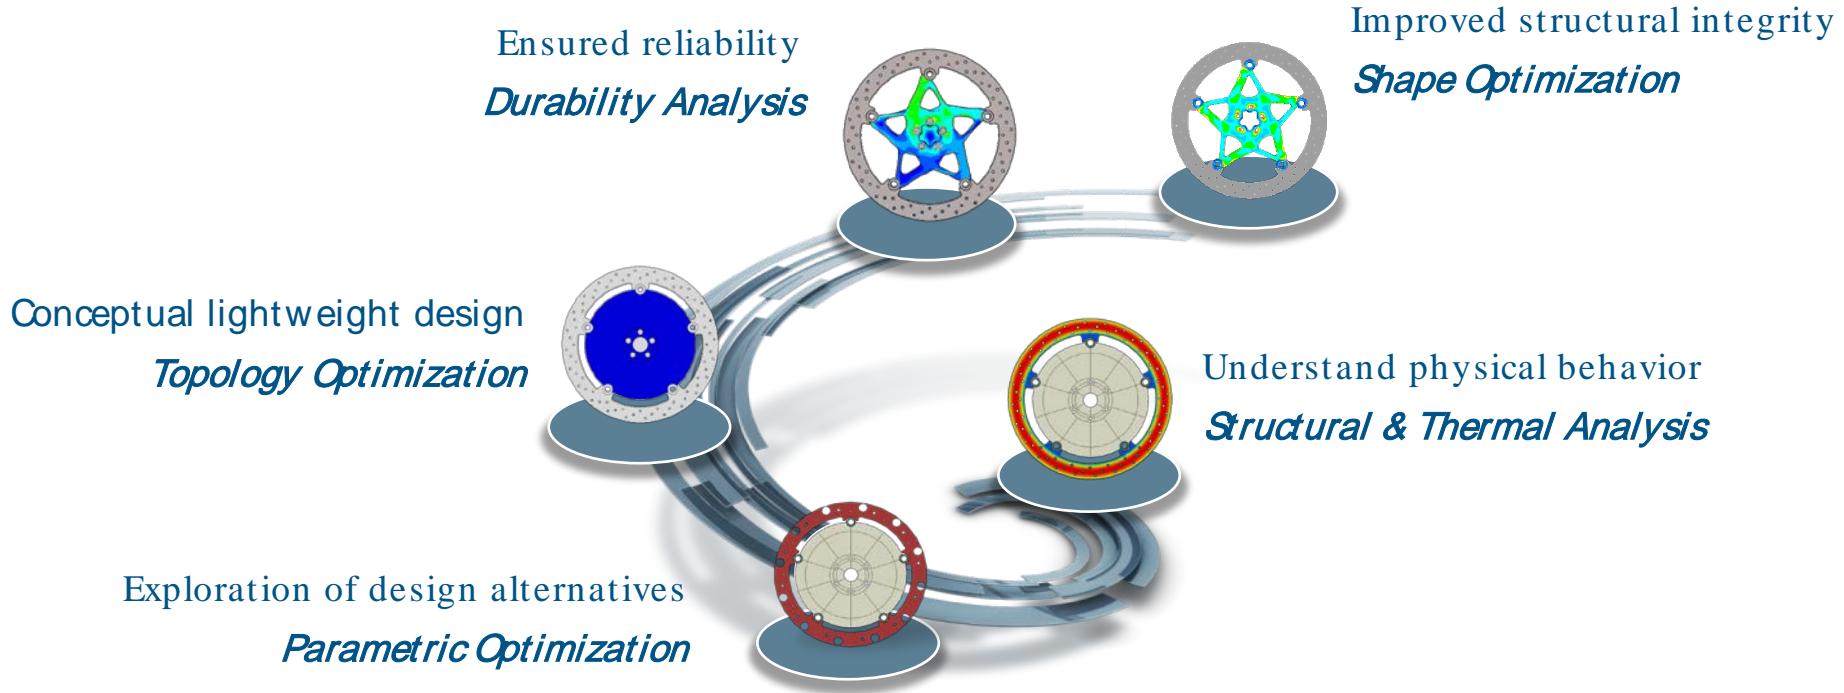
Ensured reliability

Durability Analysis

Improved structural integrity

Shape Optimization

Conceptual lightweight design

Topology Optimization

Understand physical behavior

Structural & Thermal Analysis

Exploration of design alternatives

Parametric Optimization